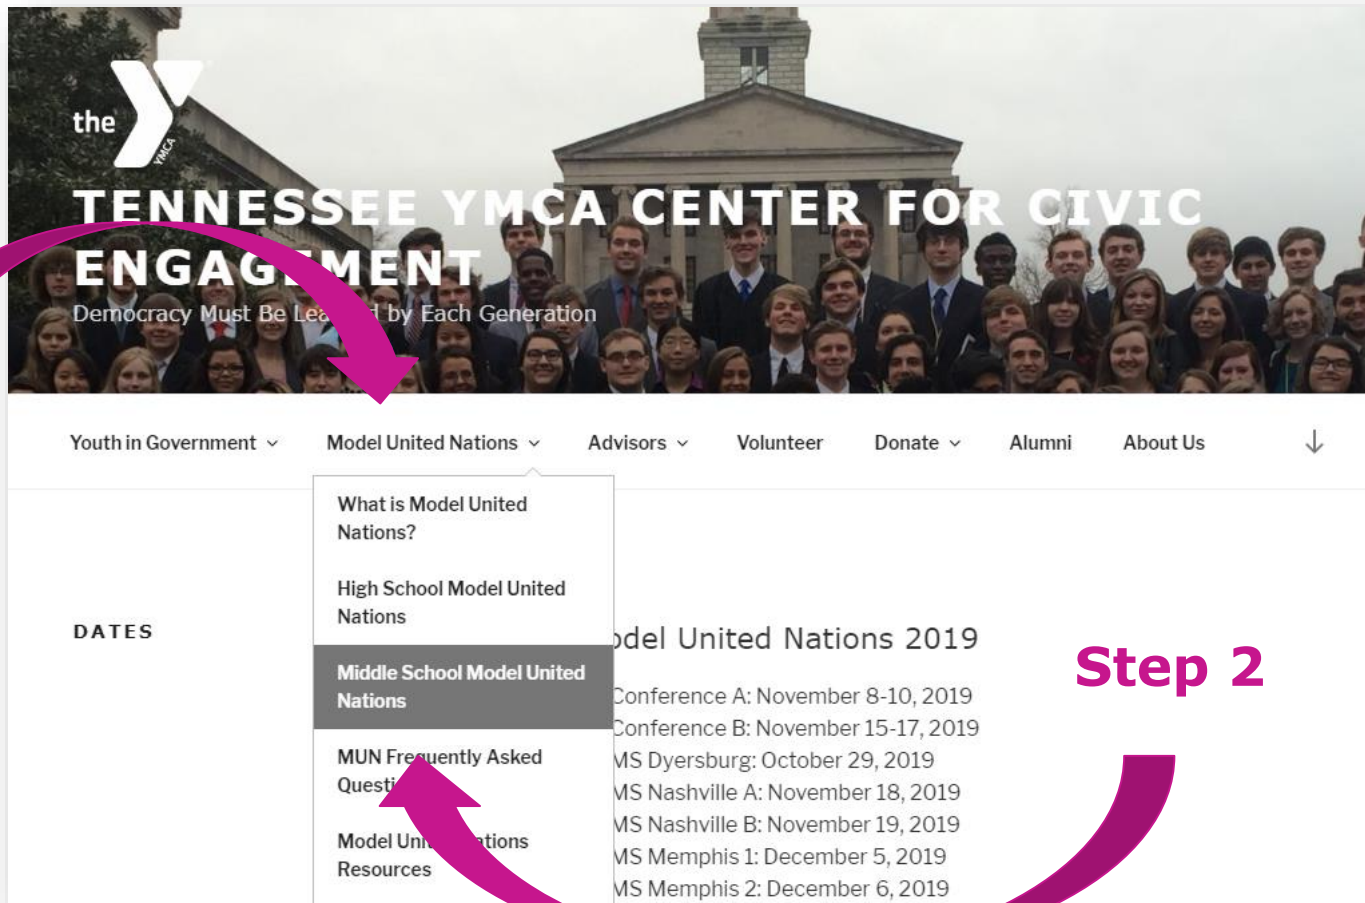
the YMCA

TENNESSEE YMCA CENTER FOR CIVIC ENGAG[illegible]MENT

Democracy Must Be Lea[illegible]d by Each Generation

Youth in Government Model United Nations Advisors Volunteer Donate Alumni About Us

What is Model United Nations?

High School Model United Nations

Middle School Model United Nations

MUN Frequently Asked Questi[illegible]

Model Uni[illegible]ations Resources

DATES

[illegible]odel United Nations 2019

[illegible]Conference A: November 8-10, 2019
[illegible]Conference B: November 15-17, 2019
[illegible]MS Dyersburg: October 29, 2019
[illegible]MS Nashville A: November 18, 2019
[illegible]MS Nashville B: November 19, 2019
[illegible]MS Memphis 1: December 5, 2019
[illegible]MS Memphis 2: December 6, 2019

Step 2